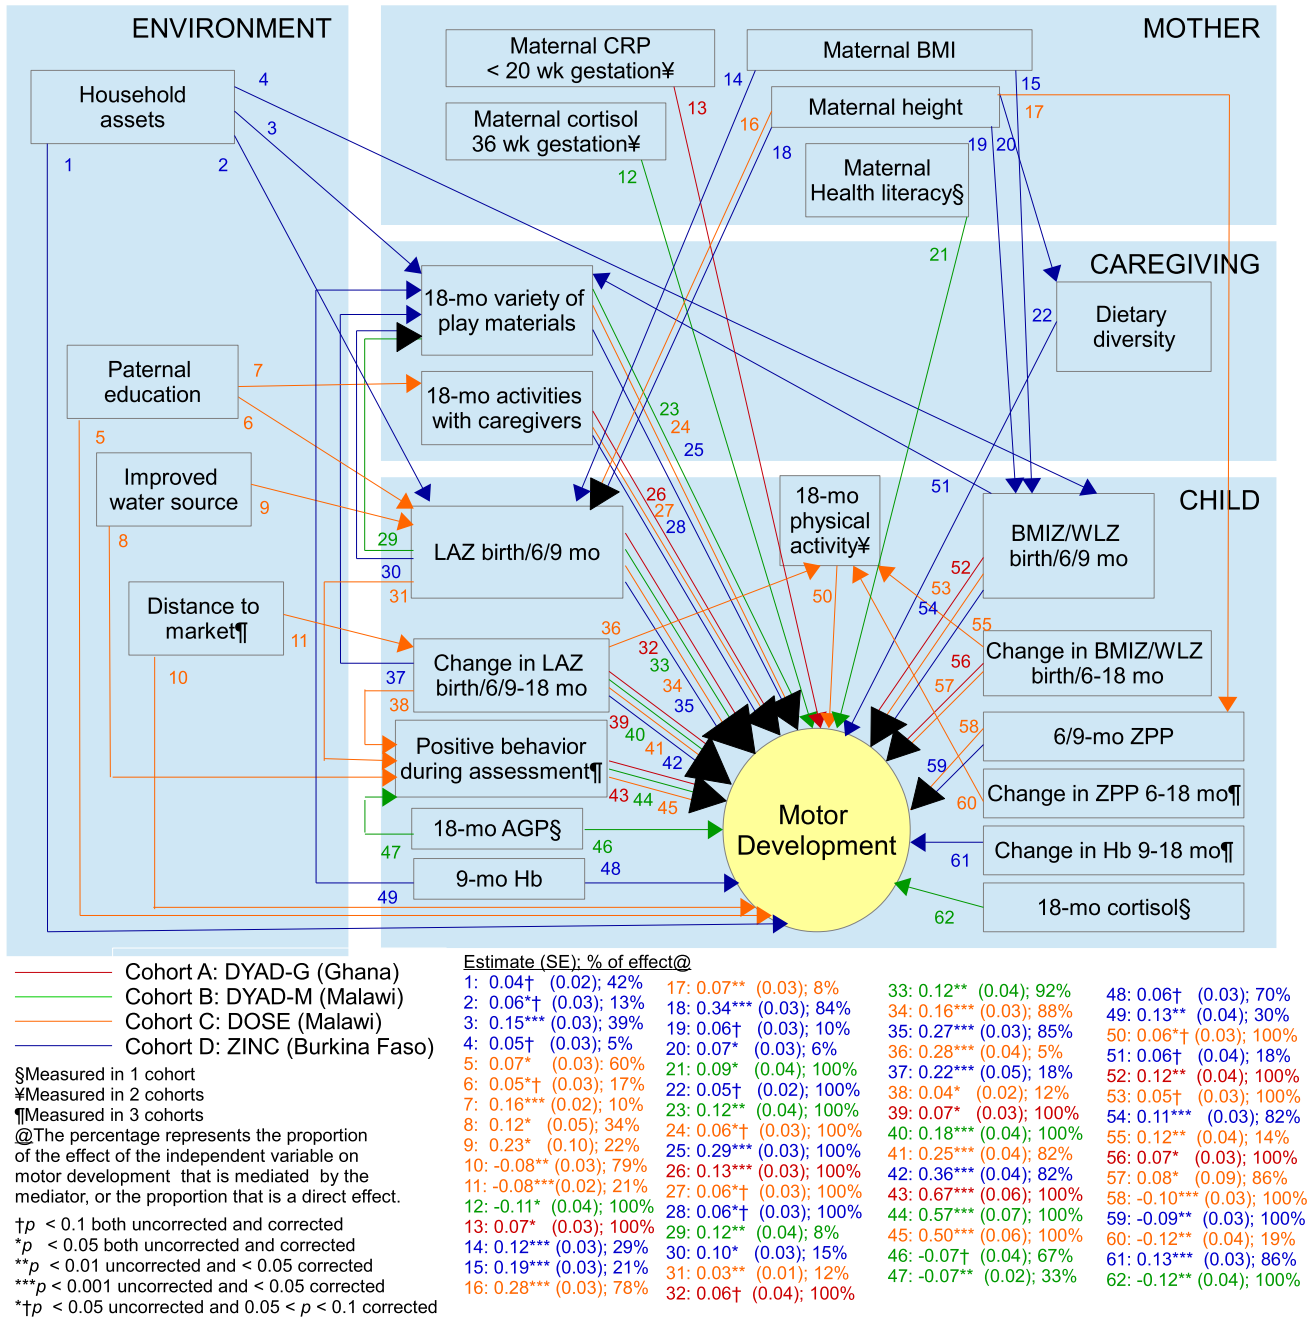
ENVIRONMENT

MOTHER

CAREGIVING

CHILD

Household assets

Maternal CRP < 20 wk gestation¥

Maternal cortisol 36 wk gestation¥

Maternal BMI

Maternal height

Maternal Health literacy§

18-mo variety of play materials

18-mo activities with caregivers

Dietary diversity

Paternal education

Improved water source

Distance to market¶

LAZ birth/6/9 mo

Change in LAZ birth/6/9-18 mo

Positive behavior during assessment¶

18-mo AGP§

9-mo Hb

18-mo physical activity¥

BMIZ/WLZ birth/6/9 mo

Change in BMIZ/WLZ birth/6-18 mo

6/9-mo ZPP

Change in ZPP 6-18 mo¶

Change in Hb 9-18 mo¶

18-mo cortisol§

Motor Development

1 2 3 4 5 6 7 8 9 10 11 12 13 14 15 16 17 18 19 20 21 22 23 24 25 26 27 28 29 30 31 32 33 34 35 36 37 38 39 40 41 42 43 44 45 46 47 48 49 50 51 52 53 54 55 56 57 58 59 60 61 62

Cohort A: DYAD-G (Ghana)
Cohort B: DYAD-M (Malawi)
Cohort C: DOSE (Malawi)
Cohort D: ZINC (Burkina Faso)

§Measured in 1 cohort
¥Measured in 2 cohorts
¶Measured in 3 cohorts
@The percentage represents the proportion of the effect of the independent variable on motor development that is mediated by the mediator, or the proportion that is a direct effect.

†$p$ < 0.1 both uncorrected and corrected
*$p$ < 0.05 both uncorrected and corrected
**$p$ < 0.01 uncorrected and < 0.05 corrected
***$p$ < 0.001 uncorrected and < 0.05 corrected
*†$p$ < 0.05 uncorrected and 0.05 < $p$ < 0.1 corrected

Estimate (SE); % of effect@
1: 0.04† (0.02); 42%
2: 0.06*† (0.03); 13%
3: 0.15*** (0.03); 39%
4: 0.05† (0.03); 5%
5: 0.07* (0.03); 60%
6: 0.05*† (0.03); 17%
7: 0.16*** (0.02); 10%
8: 0.12* (0.05); 34%
9: 0.23* (0.10); 22%
10: -0.08** (0.03); 79%
11: -0.08***(0.02); 21%
12: -0.11* (0.04); 100%
13: 0.07* (0.03); 100%
14: 0.12*** (0.03); 29%
15: 0.19*** (0.03); 21%
16: 0.28*** (0.03); 78%
17: 0.07** (0.03); 8%
18: 0.34*** (0.03); 84%
19: 0.06† (0.03); 10%
20: 0.07* (0.03); 6%
21: 0.09* (0.04); 100%
22: 0.05† (0.02); 100%
23: 0.12** (0.04); 100%
24: 0.06*† (0.03); 100%
25: 0.29*** (0.03); 100%
26: 0.13*** (0.03); 100%
27: 0.06*† (0.03); 100%
28: 0.06*† (0.03); 100%
29: 0.12** (0.04); 8%
30: 0.10* (0.03); 15%
31: 0.03** (0.01); 12%
32: 0.06† (0.04); 100%
33: 0.12** (0.04); 92%
34: 0.16*** (0.03); 88%
35: 0.27*** (0.03); 85%
36: 0.28*** (0.04); 5%
37: 0.22*** (0.05); 18%
38: 0.04* (0.02); 12%
39: 0.07* (0.03); 100%
40: 0.18*** (0.04); 100%
41: 0.25*** (0.04); 82%
42: 0.36*** (0.04); 82%
43: 0.67*** (0.06); 100%
44: 0.57*** (0.07); 100%
45: 0.50*** (0.06); 100%
46: -0.07† (0.04); 67%
47: -0.07** (0.02); 33%
48: 0.06† (0.03); 70%
49: 0.13** (0.04); 30%
50: 0.06*† (0.03); 100%
51: 0.06† (0.04); 18%
52: 0.12** (0.04); 100%
53: 0.05† (0.03); 100%
54: 0.11*** (0.03); 82%
55: 0.12** (0.04); 14%
56: 0.07* (0.03); 100%
57: 0.08* (0.09); 86%
58: -0.10*** (0.03); 100%
59: -0.09** (0.03); 100%
60: -0.12** (0.04); 19%
61: 0.13*** (0.03); 86%
62: -0.12** (0.04); 100%